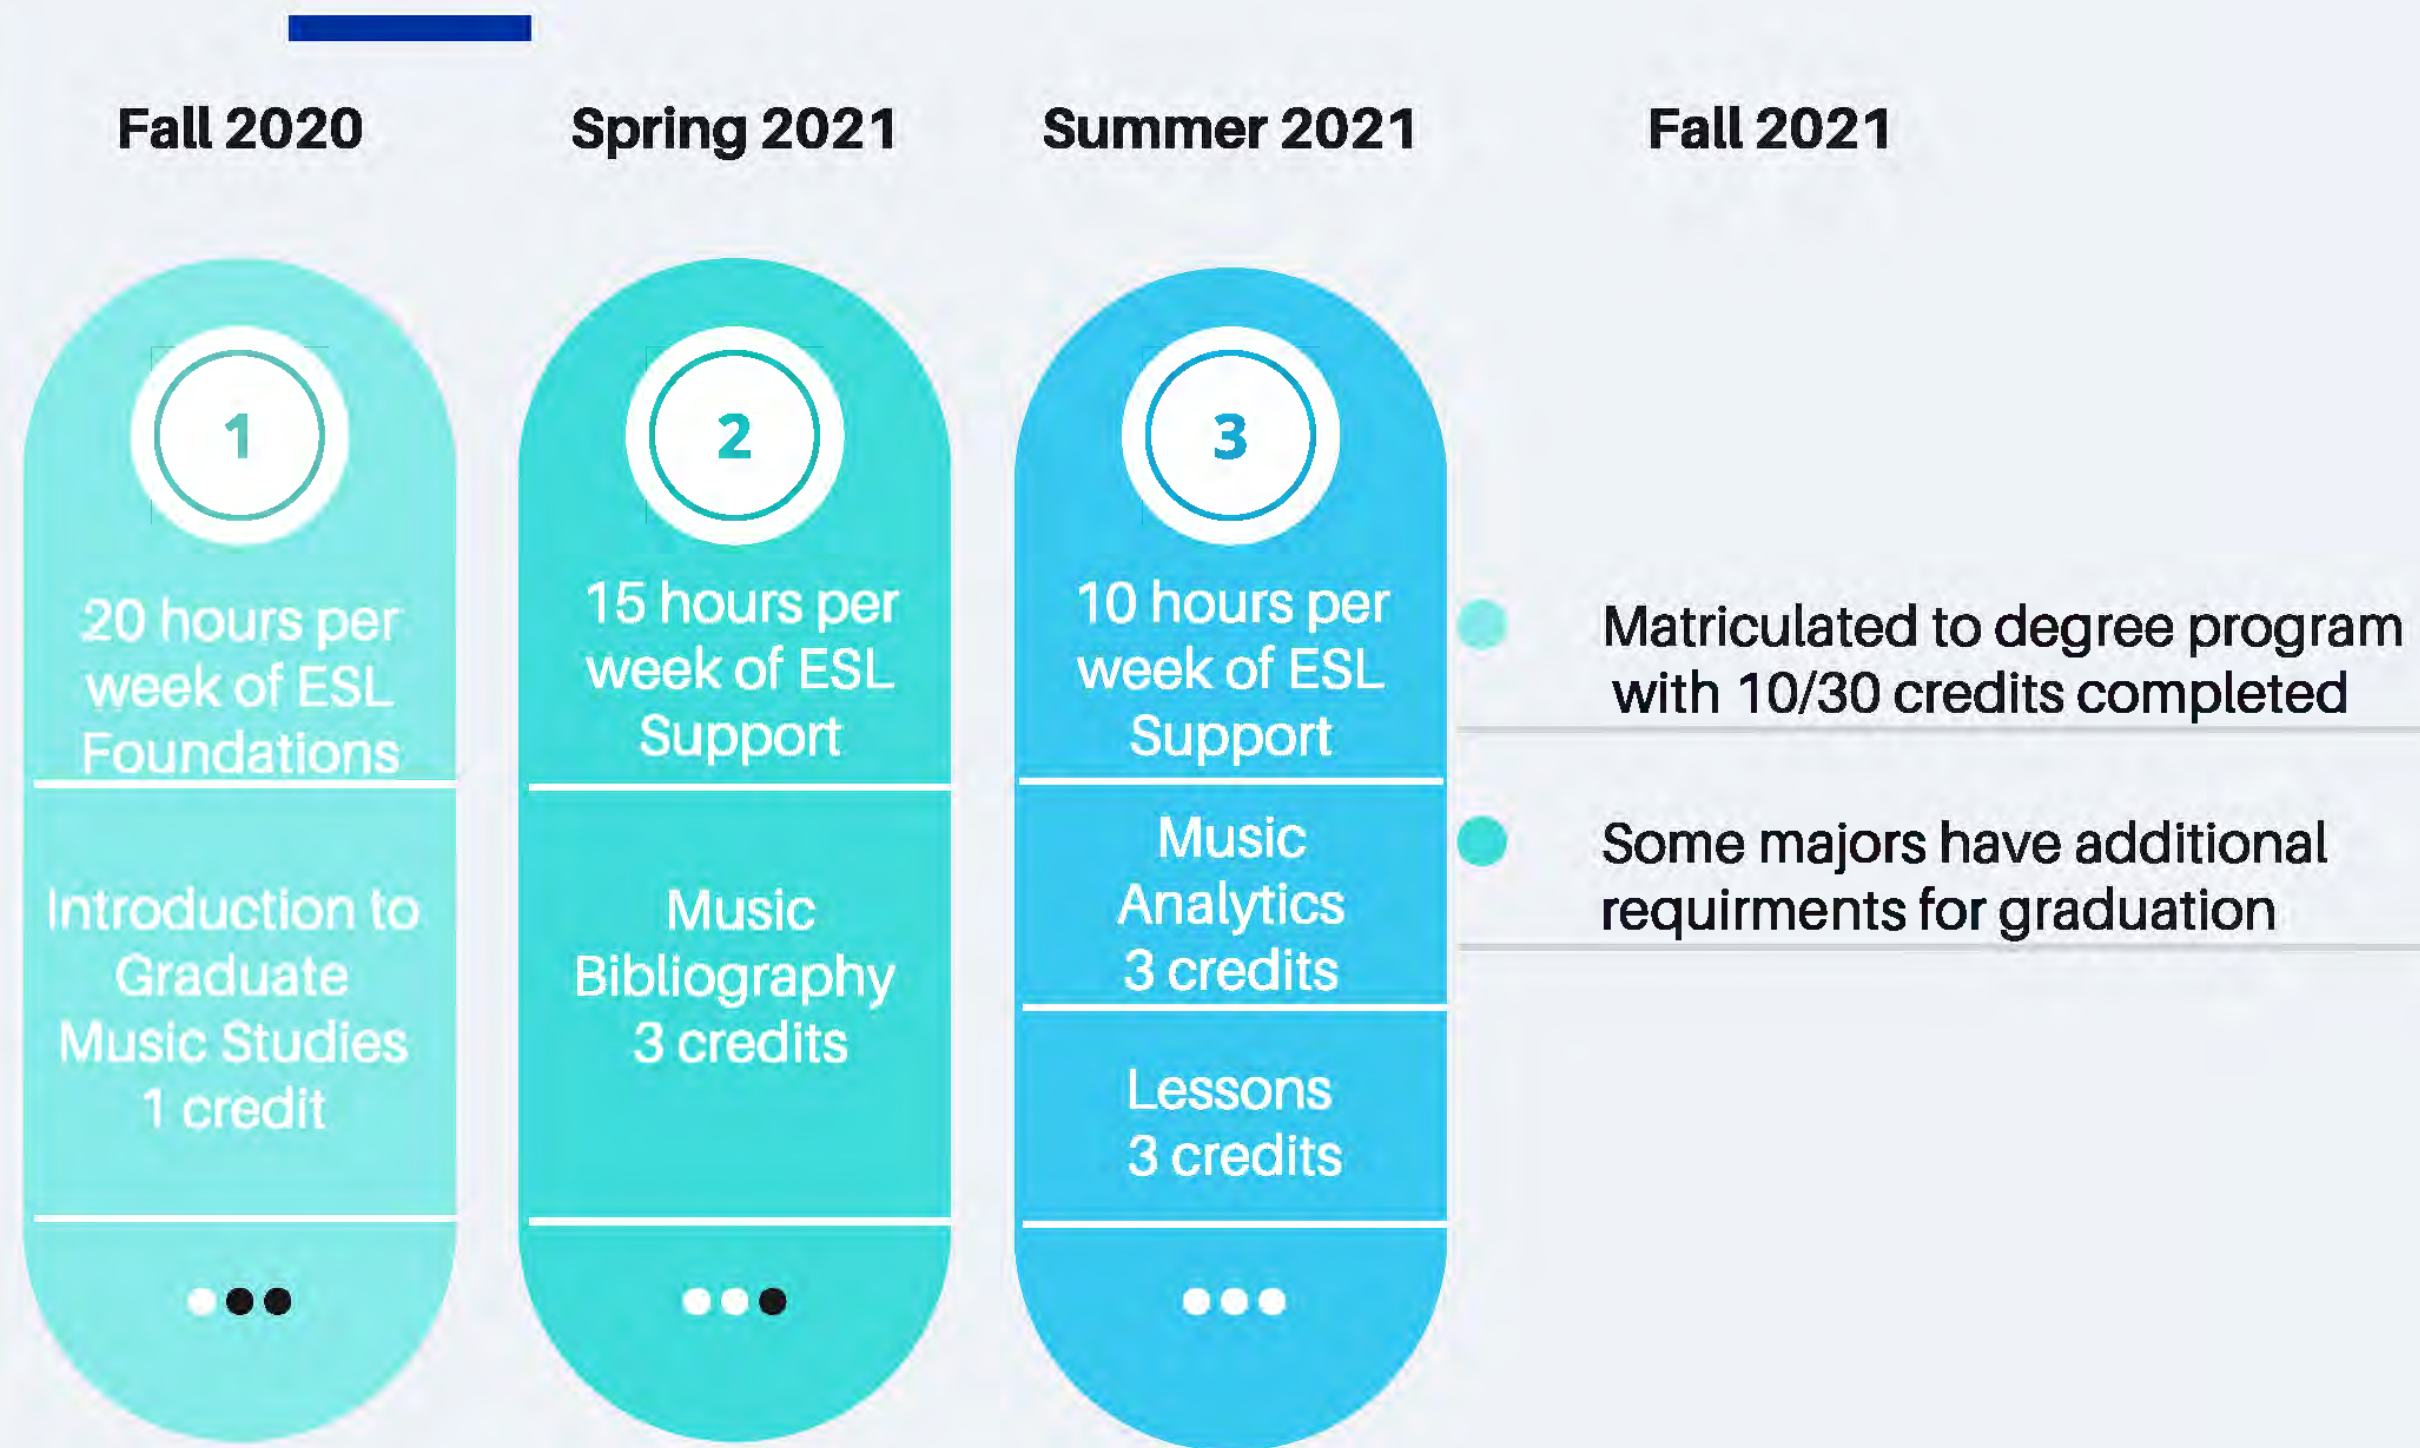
Fall 2020

1

20 hours per week of ESL Foundations

Introduction to Graduate Music Studies 1 credit

Spring 2021

2

15 hours per week of ESL Support

Music Bibliography 3 credits

Summer 2021

3

10 hours per week of ESL Support

Music Analytics 3 credits

Lessons 3 credits

Fall 2021

Matriculated to degree program with 10/30 credits completed

Some majors have additional requirments for graduation